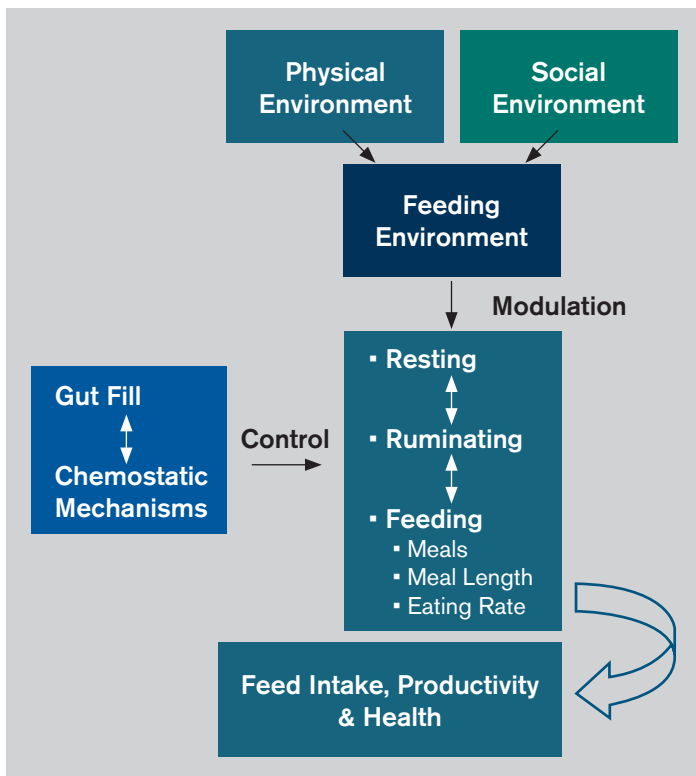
Physical Environment

Social Environment

Feeding Environment

Modulation

Gut Fill

Chemostatic Mechanisms

Control

▪ Resting

▪ Ruminating

▪ Feeding
▪ Meals
▪ Meal Length
▪ Eating Rate

Feed Intake, Productivity & Health